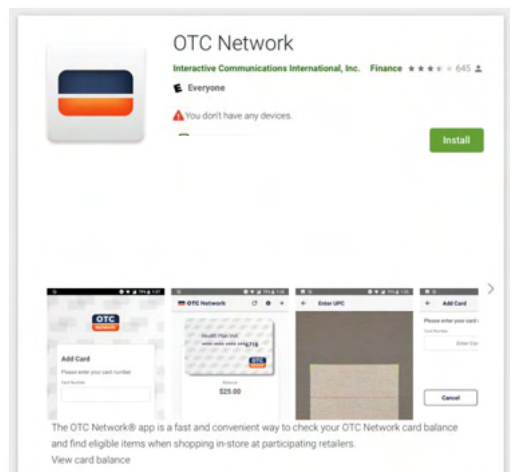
OTC Network

Interactive Communications International, Inc. Finance 645

Everyone

You don't have any devices.

Install

OTC Network

Add Card

Please enter your card number

Card Number

OTC Network

Health Plan Inc

Balance

$25.00

Enter UPC

Add Card

Please enter your card

Card Number

Enter Car

Cancel

The OTC Network® app is a fast and convenient way to check your OTC Network card balance and find eligible items when shopping in-store at participating retailers.

View card balance